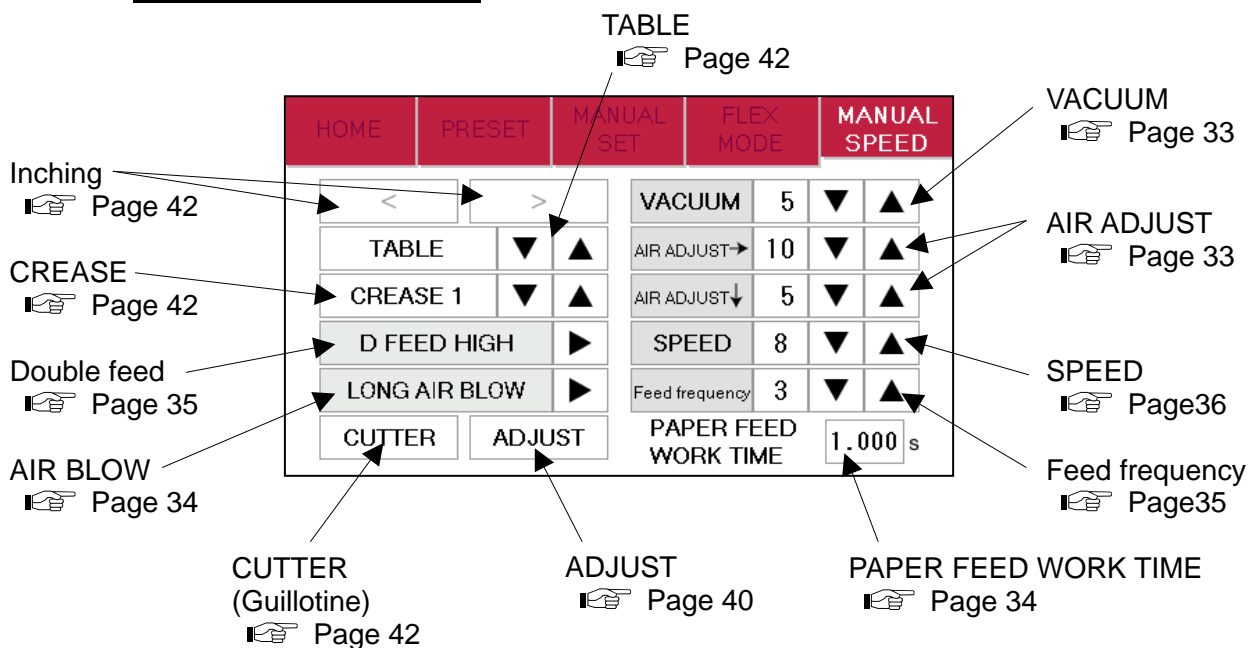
TABLE
☞ Page 42

VACUUM
☞ Page 33

HOME | PRESET | MANUAL SET | FLEX MODE | MANUAL SPEED

Inching
☞ Page 42

<  >

VACUUM 5 ▼ ▲

AIR ADJUST
☞ Page 33

TABLE ▼ ▲

AIR ADJUST→ 10 ▼ ▲

CREASE
☞ Page 42

CREASE 1 ▼ ▲

AIR ADJUST↓ 5 ▼ ▲

D FEED HIGH ▶

SPEED 8 ▼ ▲

Double feed
☞ Page 35

LONG AIR BLOW ▶

Feed frequency 3 ▼ ▲

SPEED
☞ Page36

CUTTER  ADJUST

PAPER FEED WORK TIME 1.000 s

AIR BLOW
☞ Page 34

Feed frequency
☞ Page35

CUTTER
(Guillotine)
☞ Page 42

ADJUST
☞ Page 40

PAPER FEED WORK TIME
☞ Page 34